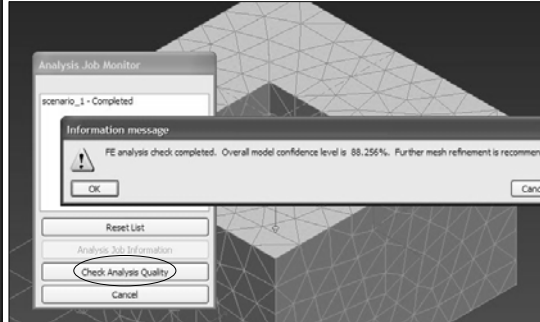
Analysis Job Monitor

scenario_1 - Completed

Information message

FE analysis check completed. Overall model confidence level is 88.256%. Further mesh refinement is recommen

OK

Canc

Reset List

Analysis Job Information

Check Analysis Quality

Cancel